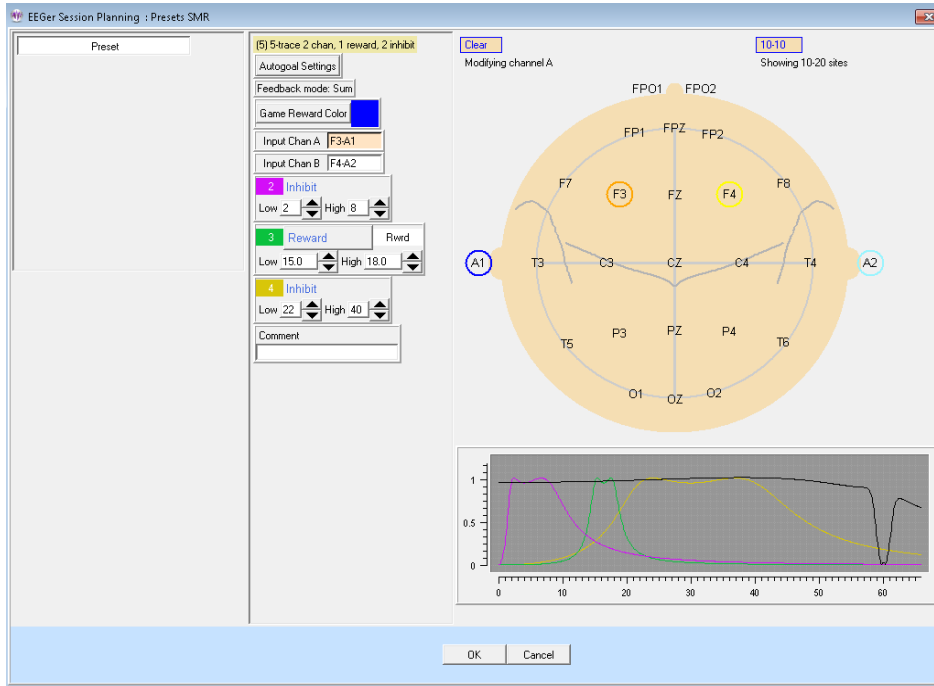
EEGer Session Planning : Presets SMR

Preset

(5) 5-trace 2 chan, 1 reward, 2 inhibit

Autogoal Settings

Feedback mode: Sum

Game Reward Color

Input Chan A F3-A1

Input Chan B F4-A2

2 Inhibit

Low 2 High 8

3 Reward Rwrd

Low 15.0 High 18.0

4 Inhibit

Low 22 High 40

Comment

Clear

Modifying channel A

10-10

Showing 10-20 sites

FPO1 FPO2

FP1 FPZ FP2

F7 F3 FZ F4 F8

A1 T3 C3 CZ C4 T4 A2

T5 P3 PZ P4 T6

O1 OZ O2

1

0.5

0

0 10 20 30 40 50 60

OK Cancel